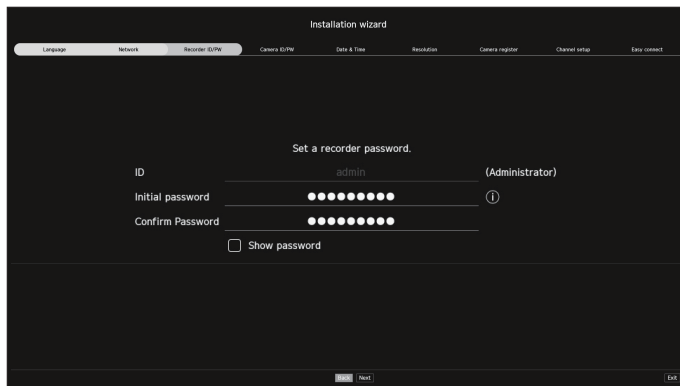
Installation wizard

Language
Network
Recorder ID/PW
Camera ID/PW
Date & Time
Resolution
Camera register
Channel setup
Easy connect

Set a recorder password.

ID
admin
(Administrator)

Initial password
●●●●●●●●●

Confirm Password
●●●●●●●●●

Show password

Back
Next
Exit